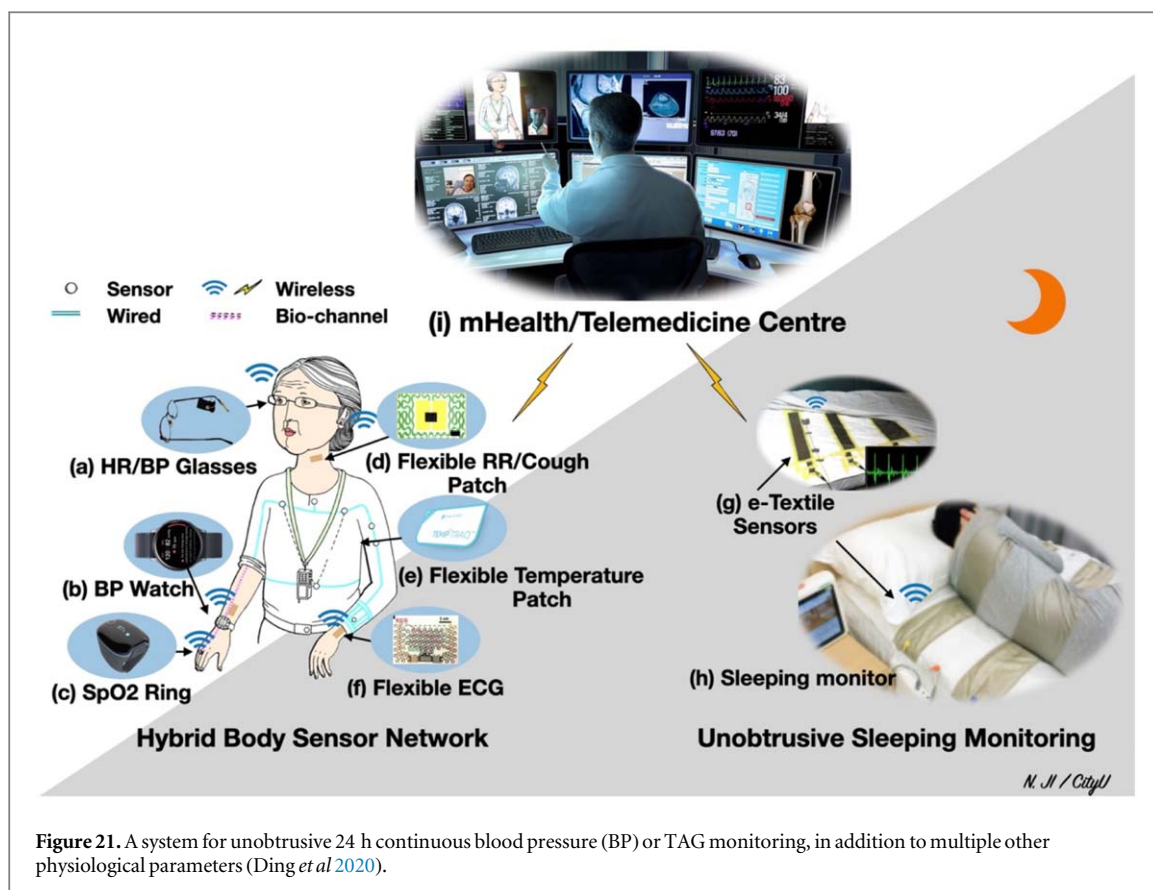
Sensor
Wireless
Wired
Bio-channel

(i) mHealth/Telemedicine Centre

(a) HR/BP Glasses

(d) Flexible RR/Cough Patch

(b) BP Watch

(e) Flexible Temperature Patch

(c) SpO2 Ring

(f) Flexible ECG

(g) e-Textile Sensors

(h) Sleeping monitor

Hybrid Body Sensor Network

Unobtrusive Sleeping Monitoring

N. JI / CityU

**Figure 21.** A system for unobtrusive 24 h continuous blood pressure (BP) or TAG monitoring, in addition to multiple other physiological parameters (Ding *et al* 2020).